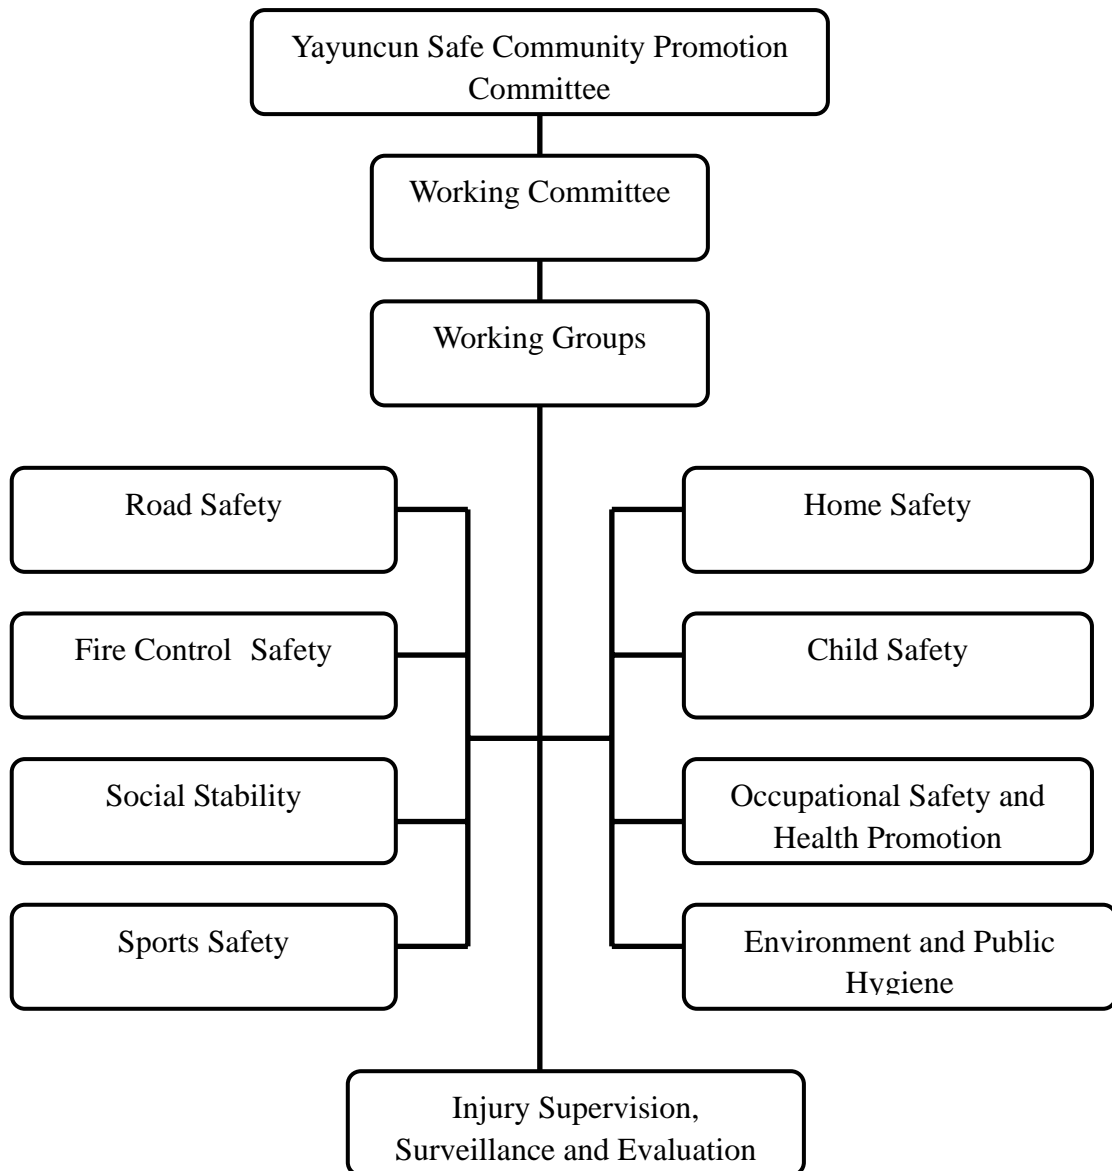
Yayuncun Safe Community Promotion Committee

Working Committee

Working Groups

Road Safety

Fire Control Safety

Social Stability

Sports Safety

Home Safety

Child Safety

Occupational Safety and Health Promotion

Environment and Public Hygiene

Injury Supervision, Surveillance and Evaluation